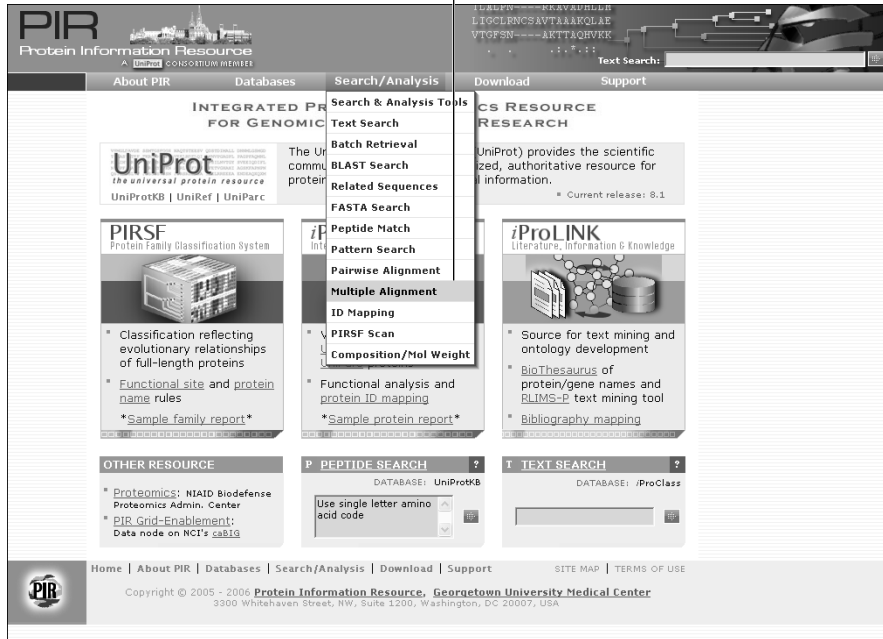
PIR
Protein Information Resource
A UniProt CONSORTIUM MEMBER

TLALPN----RKAVADHLLH
LIGCLRNCSAVTAAAKQLAE
VTGFSN----AKTTAQHVKK
. . .:.*.::

Text Search:

About PIR | Databases | Search/Analysis | Download | Support

INTEGRATED PR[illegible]CS RESOURCE
FOR GENOMIC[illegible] RESEARCH

Search & Analysis Tools
Text Search
Batch Retrieval
BLAST Search
Related Sequences
FASTA Search
Peptide Match
Pattern Search
Pairwise Alignment
Multiple Alignment
ID Mapping
PIRSF Scan
Composition/Mol Weight

UniProt
the universal protein resource
UniProtKB | UniRef | UniParc

The Un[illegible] (UniProt) provides the scientific commu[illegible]zed, authoritative resource for protei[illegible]l information.
Current release: 8.1

PIRSF
Protein Family Classification System

Classification reflecting evolutionary relationships of full-length proteins

Functional site and protein name rules

*Sample family report*

iP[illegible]
Int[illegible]

V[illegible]
U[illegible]
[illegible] proteins

Functional analysis and protein ID mapping

*Sample protein report*

iProLINK
Literature, Information & Knowledge

Source for text mining and ontology development

BioThesaurus of protein/gene names and RLIMS-P text mining tool

Bibliography mapping

OTHER RESOURCE

Proteomics: NIAID Biodefense Proteomics Admin. Center

PIR Grid-Enablement: Data node on NCI's caBIG

P PEPTIDE SEARCH ?
DATABASE: UniProtKB
Use single letter amino acid code

T TEXT SEARCH ?
DATABASE: iProClass

Home | About PIR | Databases | Search/Analysis | Download | Support
SITE MAP | TERMS OF USE

PIR

Copyright © 2005 - 2006 Protein Information Resource, Georgetown University Medical Center
3300 Whitehaven Street, NW, Suite 1200, Washington, DC 20007, USA